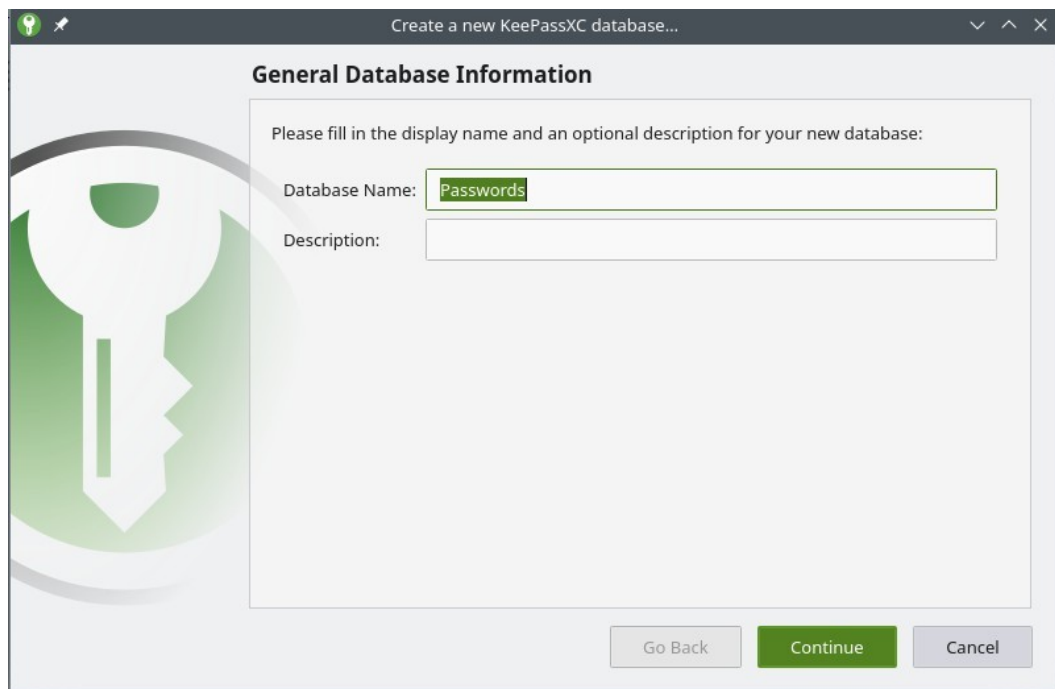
Create a new KeePassXC database...

General Database Information

Please fill in the display name and an optional description for your new database:

Database Name: Passwords

Description:

Go Back Continue Cancel